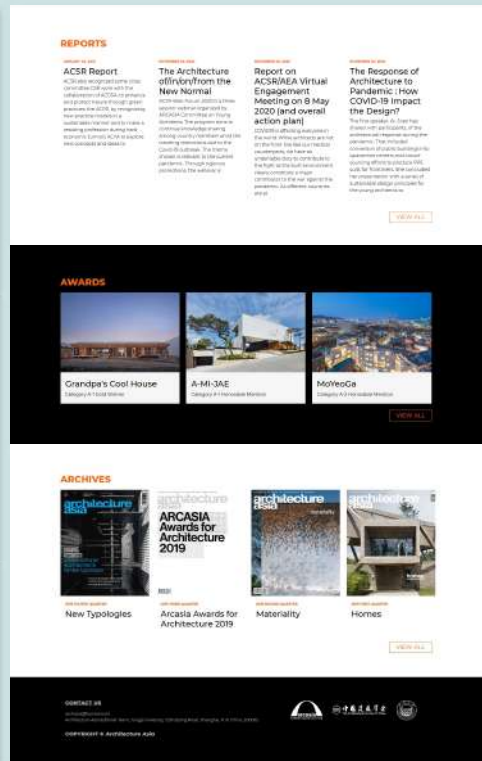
REPORTS

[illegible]

ACSR Report

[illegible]

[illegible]

The Architecture of/in/on/from the New Normal

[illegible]

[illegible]

Report on ACSR/AEA Virtual Engagement Meeting on 8 May 2020 (and overall action plan)

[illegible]

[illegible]

The Response of Architecture to Pandemic : How COVID-19 Impact the Design?

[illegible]

VIEW ALL

AWARDS

Grandpa's Cool House

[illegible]

A-MI-JAE

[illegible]

MoYeoGa

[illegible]

VIEW ALL

ARCHIVES

architecture asia

architecture

ARCASIA Awards for Architecture 2019

architecture asia

architecture asia

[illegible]

New Typologies

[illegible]

Arcasia Awards for Architecture 2019

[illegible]

Materiality

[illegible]

Homes

VIEW ALL

CONTACT US

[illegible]

COPYRIGHT © Architecture Asia